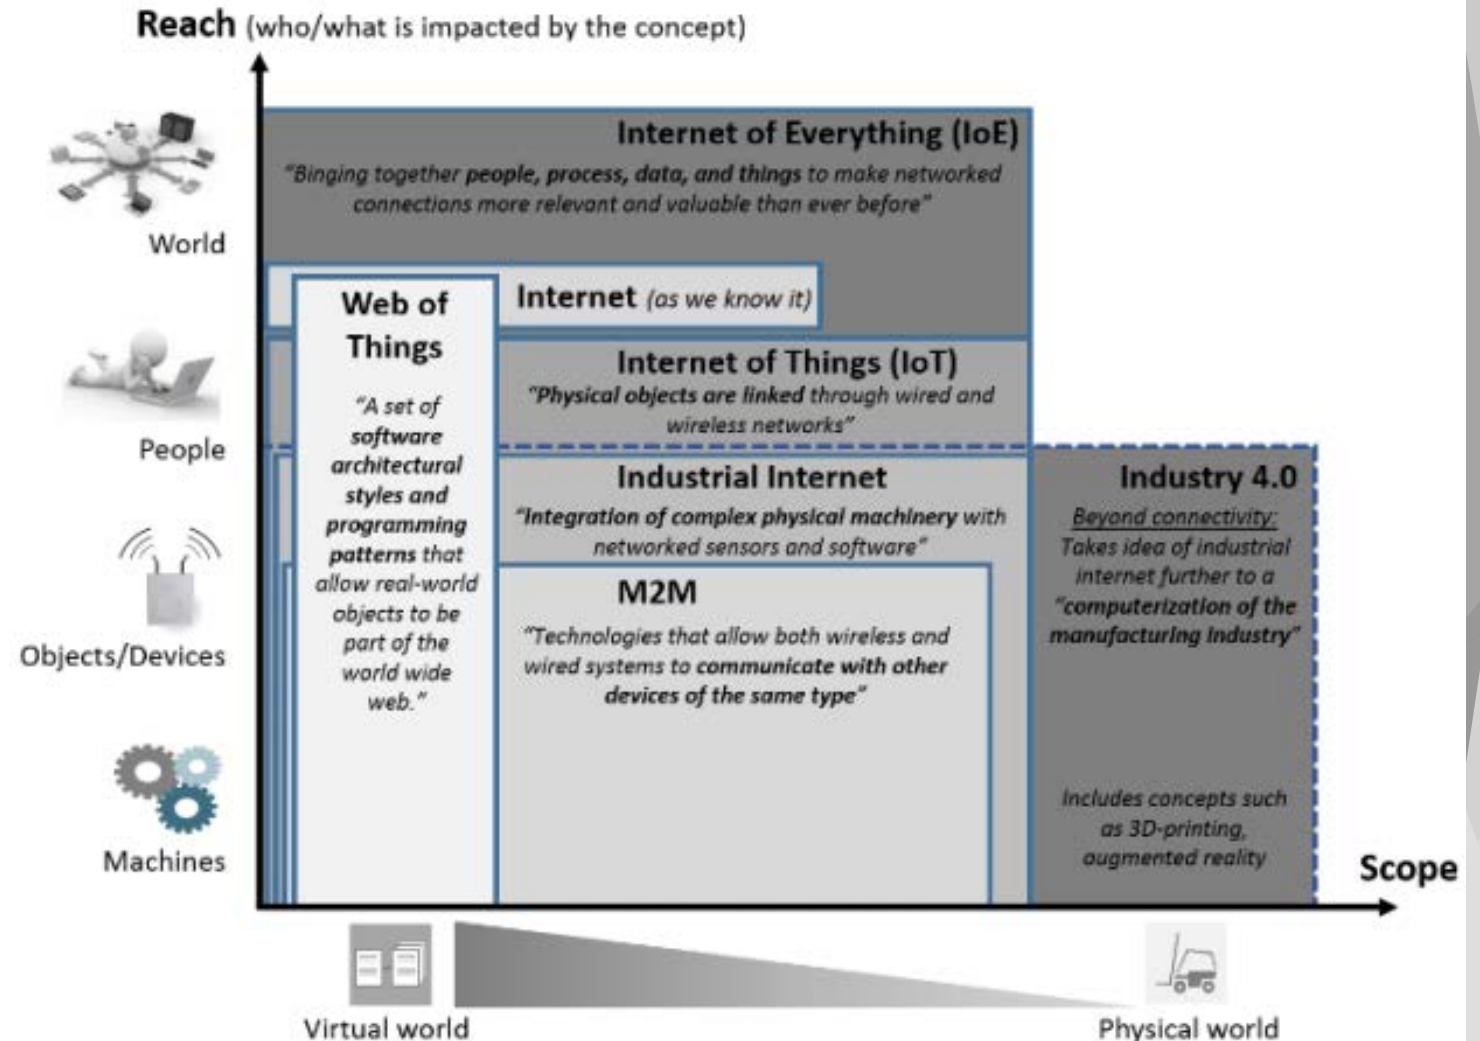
Reach (who/what is impacted by the concept)

World

People

Objects/Devices

Machines

Internet of Everything (IoE)
"Binging together people, process, data, and things to make networked connections more relevant and valuable than ever before"

Internet (as we know it)

Web of Things
"A set of software architectural styles and programming patterns that allow real-world objects to be part of the world wide web."

Internet of Things (IoT)
"Physical objects are linked through wired and wireless networks"

Industrial Internet
"Integration of complex physical machinery with networked sensors and software"

M2M
"Technologies that allow both wireless and wired systems to communicate with other devices of the same type"

Industry 4.0
Beyond connectivity: Takes idea of industrial internet further to a "computerization of the manufacturing industry"

Includes concepts such as 3D-printing, augmented reality

Scope

Virtual world

Physical world